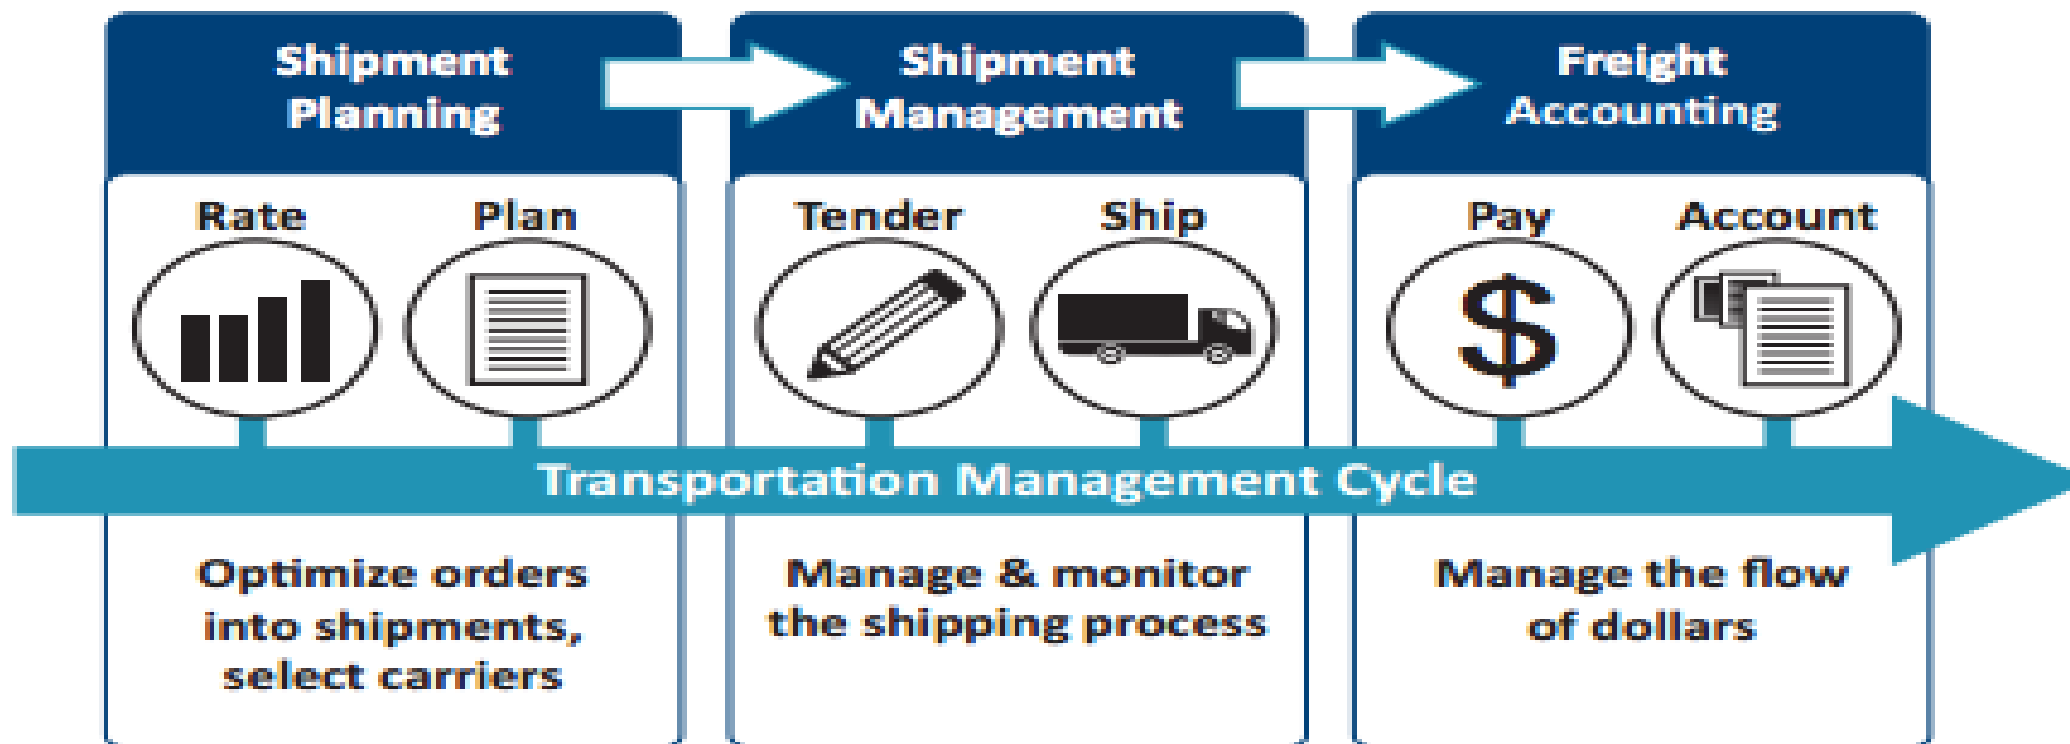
Shipment Planning

Rate

Plan

Optimize orders into shipments, select carriers

Shipment Management

Tender

Ship

Manage & monitor the shipping process

Freight Accounting

Pay

Account

Manage the flow of dollars

Transportation Management Cycle